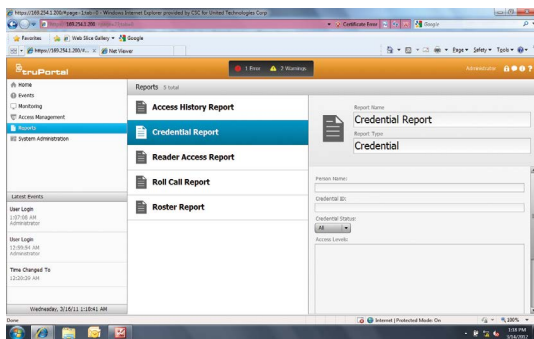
https://169.254.1.200/#page-1/ad... - Windows Internet Explorer provided by CSC for United Technologies Corp.

https://169.254.1.200

Certificate Error

Google

Favorites

Web Slice Gallery

Google

https://169.254.1.200/#...

Net Viewer

Page

Safety

Tools

truPortal

1 Error

2 Warnings

Administrator

Home

Events

Monitoring

Access Management

Reports

System Administration

Reports 5 total

Access History Report

Credential Report

Reader Access Report

Roll Call Report

Roster Report

Report Name

Credential Report

Report Type

Credential

Person Name:

Credential ID:

Credential Status:

All

Access Levels:

Latest Events

User Login
1:07:06 AM
Administrator

User Login
12:59:54 AM
Administrator

Time Changed To
12:20:20 AM

Wednesday, 3/16/11 1:18:41 AM

Done

Internet | Protected Mode: On

100%

1:18 PM
3/16/2012